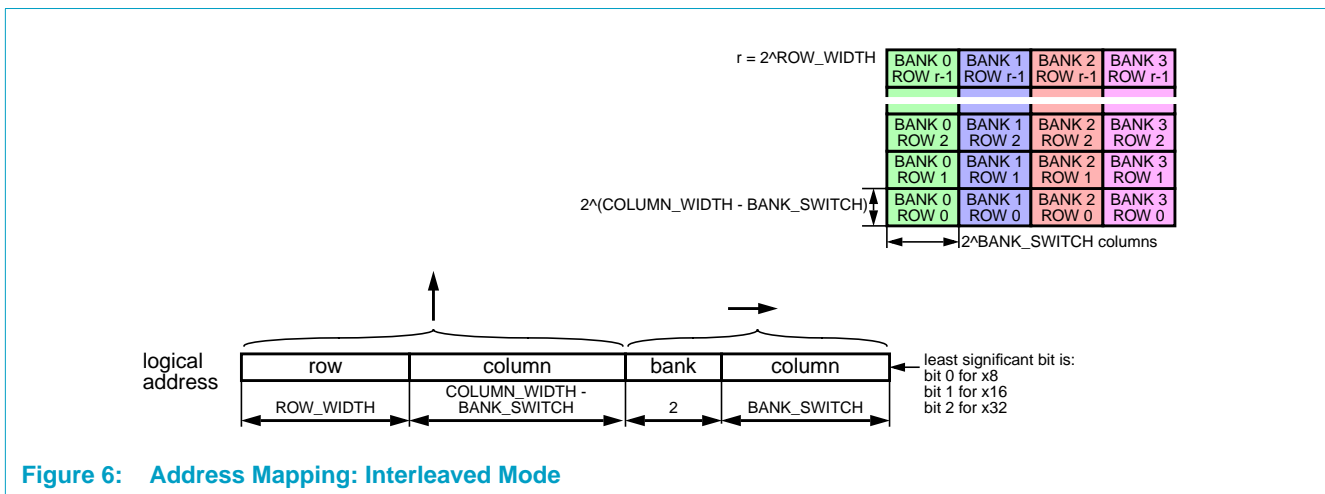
r = 2^ROW_WIDTH

| BANK 0 ROW r-1 | BANK 1 ROW r-1 | BANK 2 ROW r-1 | BANK 3 ROW r-1 |
|---|---|---|---|
| BANK 0 ROW 2 | BANK 1 ROW 2 | BANK 2 ROW 2 | BANK 3 ROW 2 |
| BANK 0 ROW 1 | BANK 1 ROW 1 | BANK 2 ROW 1 | BANK 3 ROW 1 |
| BANK 0 ROW 0 | BANK 1 ROW 0 | BANK 2 ROW 0 | BANK 3 ROW 0 |

2^(COLUMN_WIDTH - BANK_SWITCH)

2^BANK_SWITCH columns

logical address

| row | column | bank | column |
|---|---|---|---|
| ROW_WIDTH | COLUMN_WIDTH - BANK_SWITCH | 2 | BANK_SWITCH |

least significant bit is:
bit 0 for x8
bit 1 for x16
bit 2 for x32

Figure 6: Address Mapping: Interleaved Mode